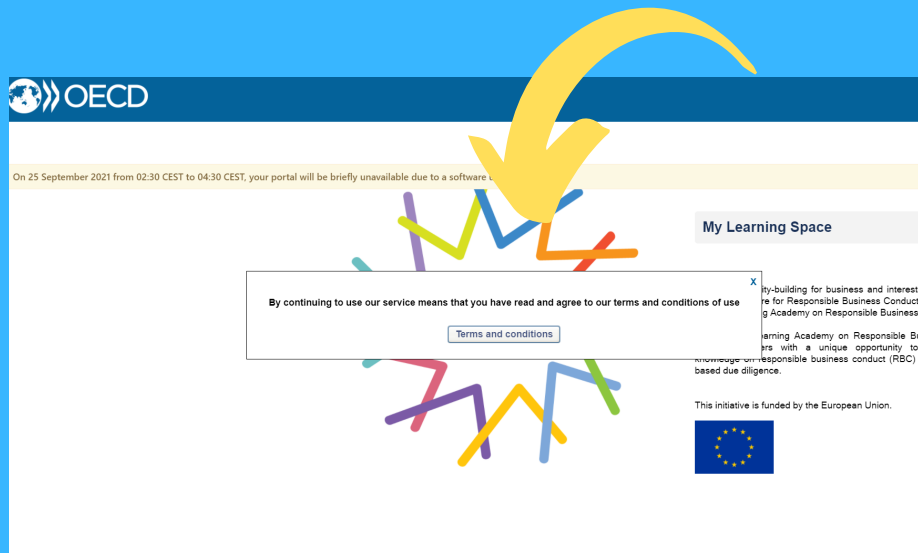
OECD

On 25 September 2021 from 02:30 CEST to 04:30 CEST, your portal will be briefly unavailable due to a software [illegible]

My Learning Space

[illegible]ity-building for business and interest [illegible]re for Responsible Business Conduct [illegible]g Academy on Responsible Business

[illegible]earning Academy on Responsible B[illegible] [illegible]ers with a unique opportunity to knowledge on responsible business conduct (RBC) based due diligence.

This initiative is funded by the European Union.

x

By continuing to use our service means that you have read and agree to our terms and conditions of use

Terms and conditions